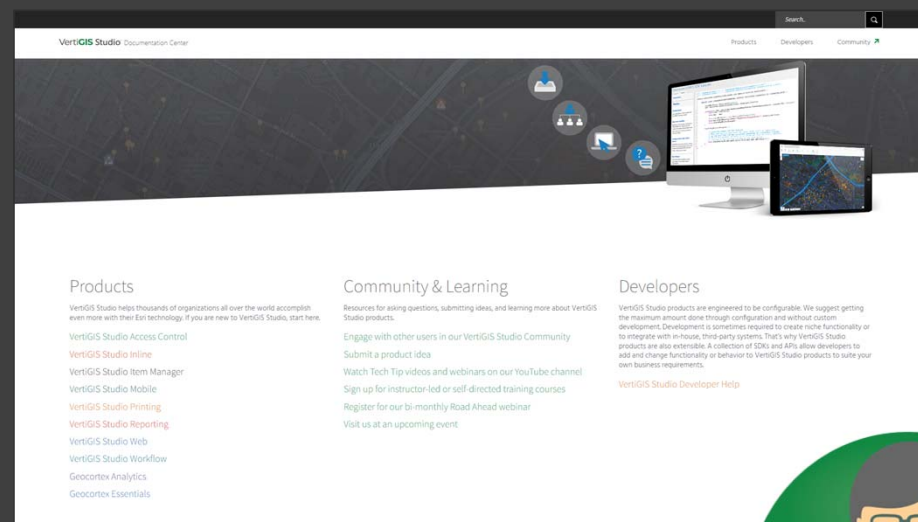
Search...

VertiGIS Studio Documentation Center

Products Developers Community

Products

VertiGIS Studio helps thousands of organizations all over the world accomplish even more with their Esri technology. If you are new to VertiGIS Studio, start here.

VertiGIS Studio Access Control
VertiGIS Studio Inline
VertiGIS Studio Item Manager
VertiGIS Studio Mobile
VertiGIS Studio Printing
VertiGIS Studio Reporting
VertiGIS Studio Web
VertiGIS Studio Workflow
Geocortex Analytics
Geocortex Essentials

Community & Learning

Resources for asking questions, submitting ideas, and learning more about VertiGIS Studio products.

Engage with other users in our VertiGIS Studio Community
Submit a product idea
Watch Tech Tip videos and webinars on our YouTube channel
Sign up for instructor-led or self-directed training courses
Register for our bi-monthly Road Ahead webinar
Visit us at an upcoming event

Developers

VertiGIS Studio products are engineered to be configurable. We suggest getting the maximum amount done through configuration and without custom development. Development is sometimes required to create niche functionality or to integrate with in-house, third-party systems. That's why VertiGIS Studio products are also extensible. A collection of SDKs and APIs allow developers to add and change functionality or behavior to VertiGIS Studio products to suite your own business requirements.

VertiGIS Studio Developer Help